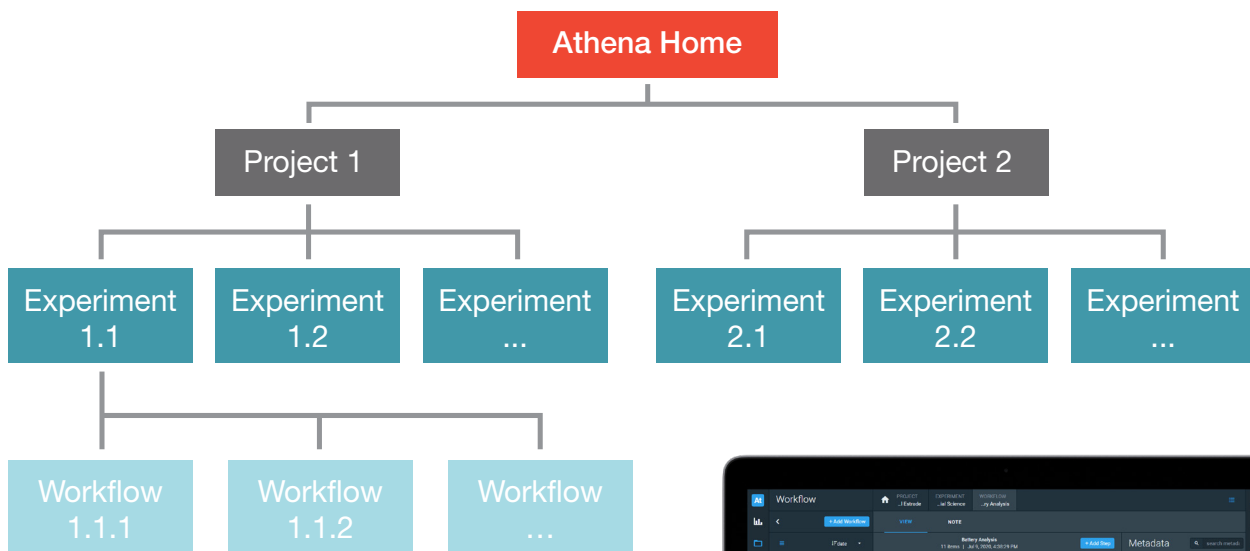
Athena Home

Project 1

Project 2

Experiment 1.1

Experiment 1.2

Experiment ...

Experiment 2.1

Experiment 2.2

Experiment ...

Workflow 1.1.1

Workflow 1.1.2

Workflow ...

At Workflow

PROJECT ...l Estrode

EXPERIMENT ...ial Science

WORKFLOW ...ry Analysis

+ Add Workflow

VIEW

NOTE

date

Battery Analysis

11 items | Jul 9, 2020, 4:50:19 PM

+ Add Step

Metadata

search metadata